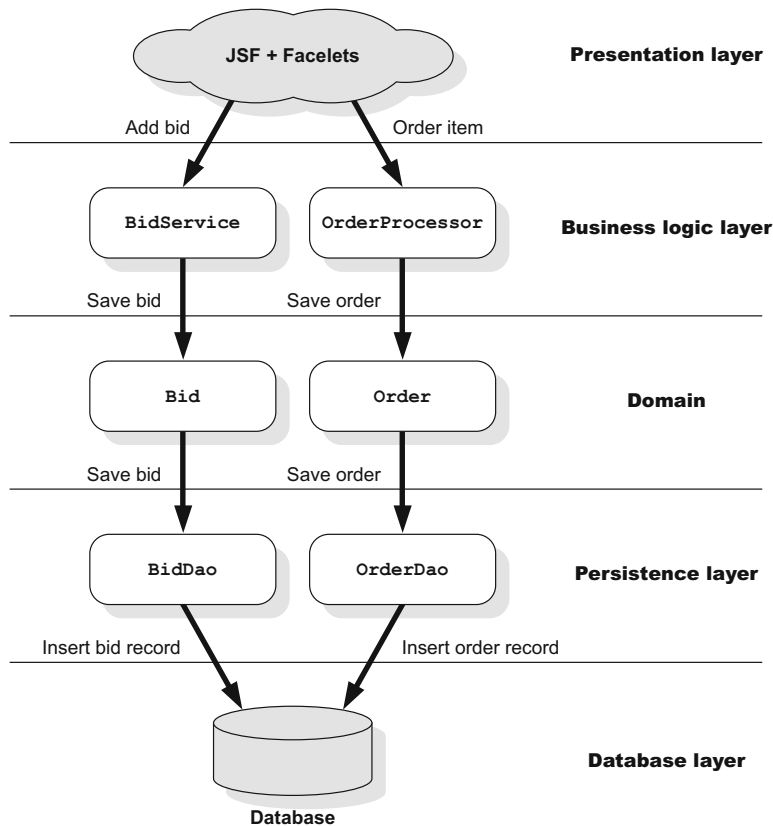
JSF + Facelets

Presentation layer

Add bid

Order item

BidService

OrderProcessor

Business logic layer

Save bid

Save order

Bid

Order

Domain

Save bid

Save order

BidDao

OrderDao

Persistence layer

Insert bid record

Insert order record

Database layer

Database